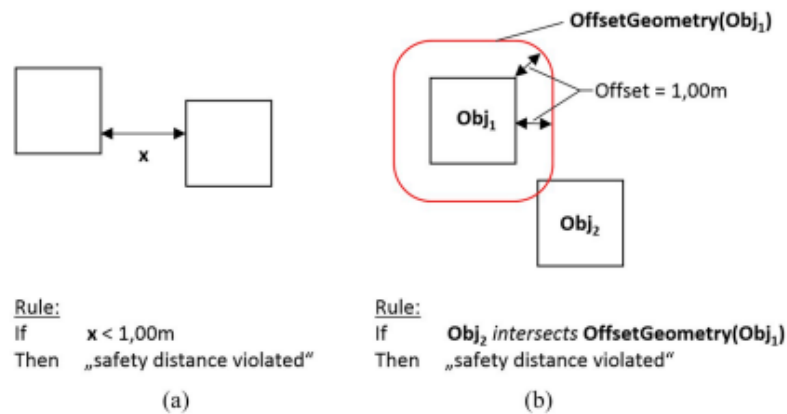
x

OffsetGeometry(Obj$_1$)

Obj$_1$

Offset = 1,00m

Obj$_2$

Rule:
If x < 1,00m
Then „safety distance violated"

(a)

Rule:
If Obj$_2$ *intersects* OffsetGeometry(Obj$_1$)
Then „safety distance violated"

(b)